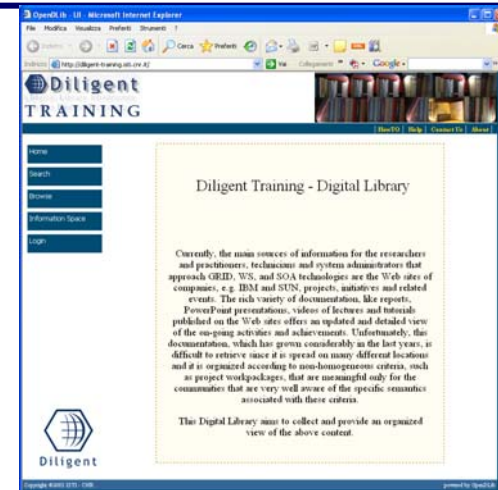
OpenDLib - UI - Microsoft Internet Explorer

File Modifica Visualizza Preferiti Strumenti ?

Indietro Cerca Preferiti

Indirizzo http://diligent-training.isti.cnr.it/ Vai Collegamenti Google

Diligent
TRAINING

HowTO Help ContactUs About

Home

Search

Browse

Information Space

Login

Diligent Training - Digital Library

Currently, the main sources of information for the researchers and practitioners, technicians and system administrators that approach GRID, WS, and SOA technologies are the Web sites of companies, e.g. IBM and SUN, projects, initiatives and related events. The rich variety of documentation, like reports, PowerPoint presentations, videos of lectures and tutorials published on the Web sites offers an updated and detailed view of the on-going activities and achievements. Unfortunately, this documentation, which has grown considerably in the last years, is difficult to retrieve since it is spread on many different locations and it is organized according to non-homogeneous criteria, such as project workpackages, that are meaningful only for the communities that are very well aware of the specific semantics associated with these criteria.

This Digital Library aims to collect and provide an organized view of the above content.

Diligent

Copyright ©2005 ISTI - CNR

powered by OpenDLib